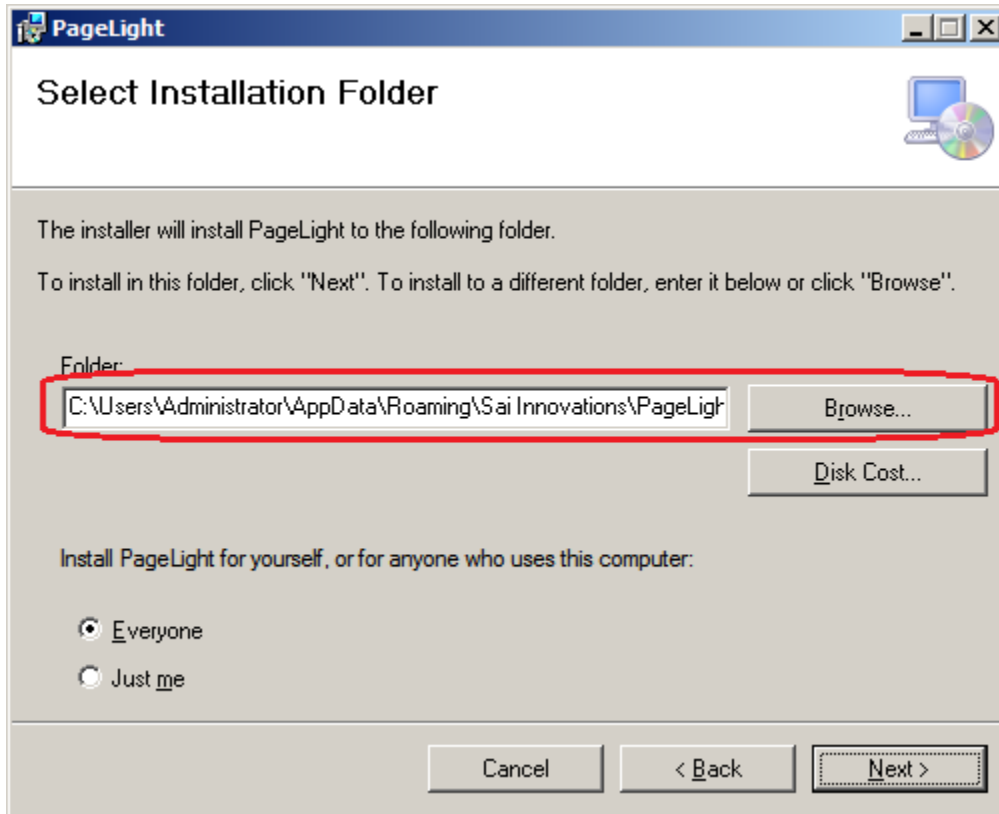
PageLight

Select Installation Folder

The installer will install PageLight to the following folder.

To install in this folder, click "Next". To install to a different folder, enter it below or click "Browse".

Folder:

C:\Users\Administrator\AppData\Roaming\Sai Innovations\PageLigh

Browse...

Disk Cost...

Install PageLight for yourself, or for anyone who uses this computer:

Everyone

Just me

Cancel

< Back

Next >